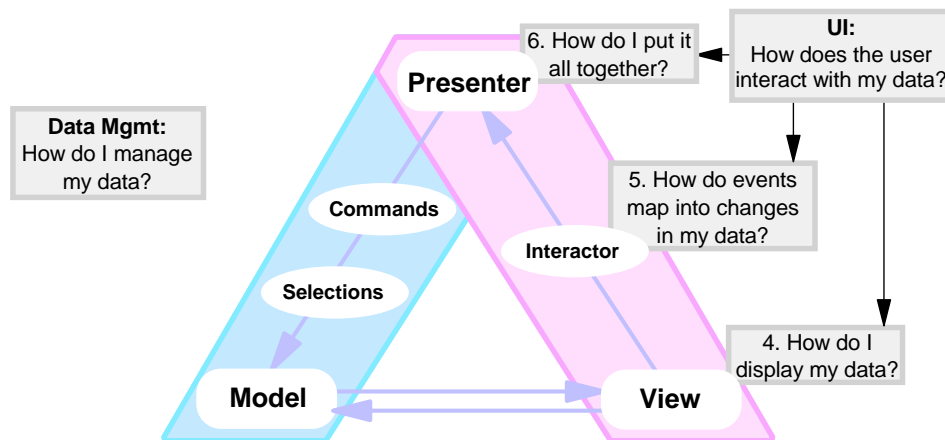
6. How do I put it all together?

UI:
How does the user interact with my data?

Presenter

Data Mgmt:
How do I manage my data?

5. How do events map into changes in my data?

Commands

Interactor

Selections

4. How do I display my data?

Model

View